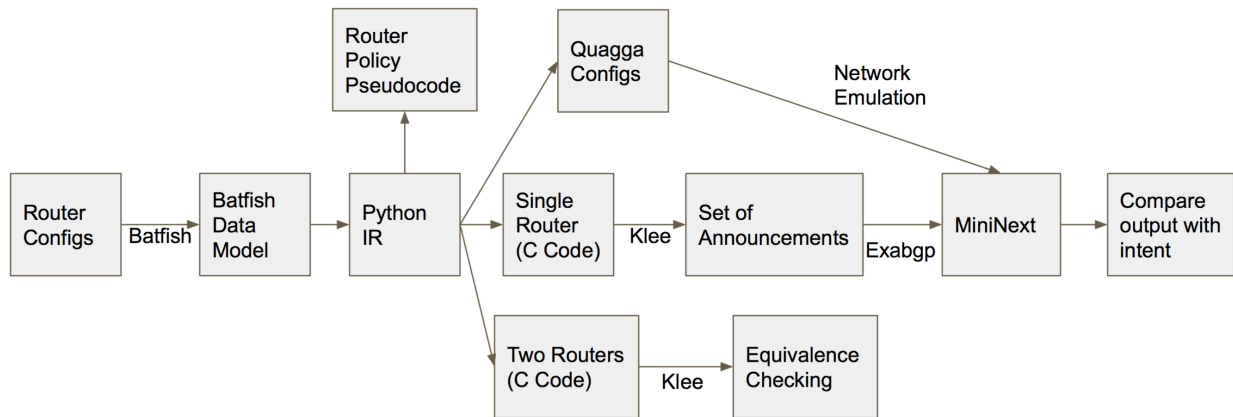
Router Policy Pseudocode

Quagga Configs

Network Emulation

Router Configs

Batfish

Batfish Data Model

Python IR

Single Router (C Code)

Klee

Set of Announcements

Exabgp

MiniNext

Compare output with intent

Two Routers (C Code)

Klee

Equivalence Checking